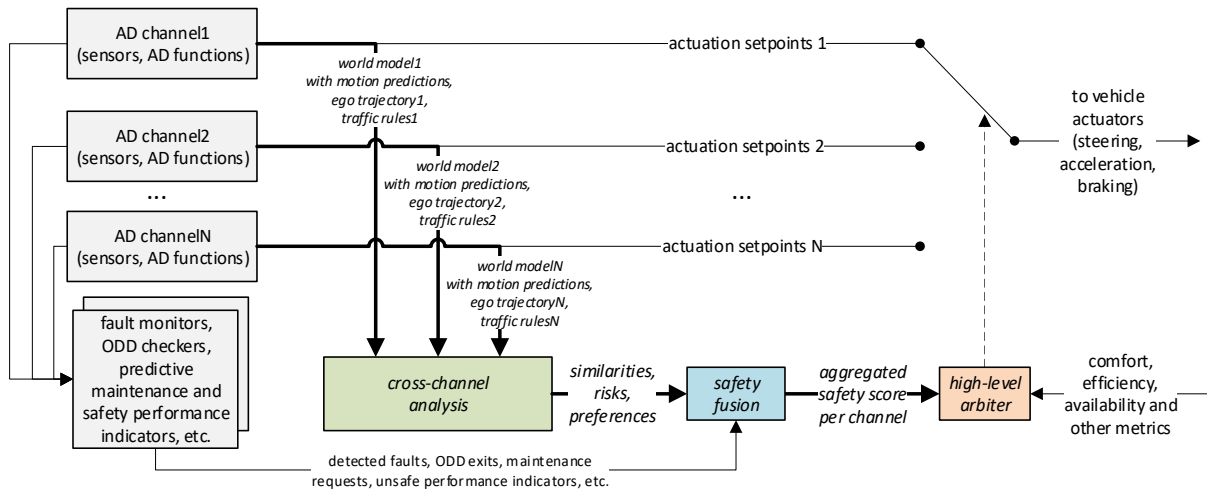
AD channel1 (sensors, AD functions)

AD channel2 (sensors, AD functions)

...

AD channelN (sensors, AD functions)

fault monitors, ODD checkers, predictive maintenance and safety performance indicators, etc.

world model1 with motion predictions, ego trajectory1, traffic rules1

world model2 with motion predictions, ego trajectory2, traffic rules2

world modelN with motion predictions, ego trajectoryN, traffic rulesN

actuation setpoints 1

actuation setpoints 2

...

actuation setpoints N

to vehicle actuators (steering, acceleration, braking)

cross-channel analysis

similarities, risks, preferences

safety fusion

aggregated safety score per channel

high-level arbiter

comfort, efficiency, availability and other metrics

detected faults, ODD exits, maintenance requests, unsafe performance indicators, etc.